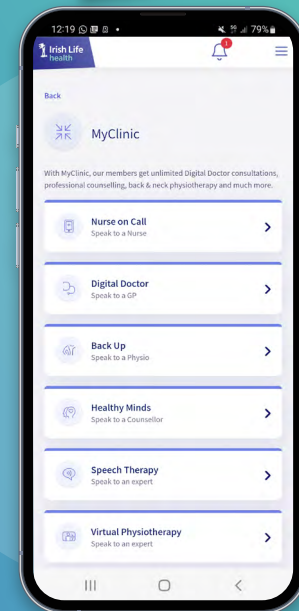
12:19 79%

Irish Life health

1

Back

MyClinic

With MyClinic, our members get unlimited Digital Doctor consultations, professional counselling, back & neck physiotherapy and much more.

Nurse on Call
Speak to a Nurse

Digital Doctor
Speak to a GP

Back Up
Speak to a Physio

Healthy Minds
Speak to a Counsellor

Speech Therapy
Speak to an expert

Virtual Physiotherapy
Speak to an expert